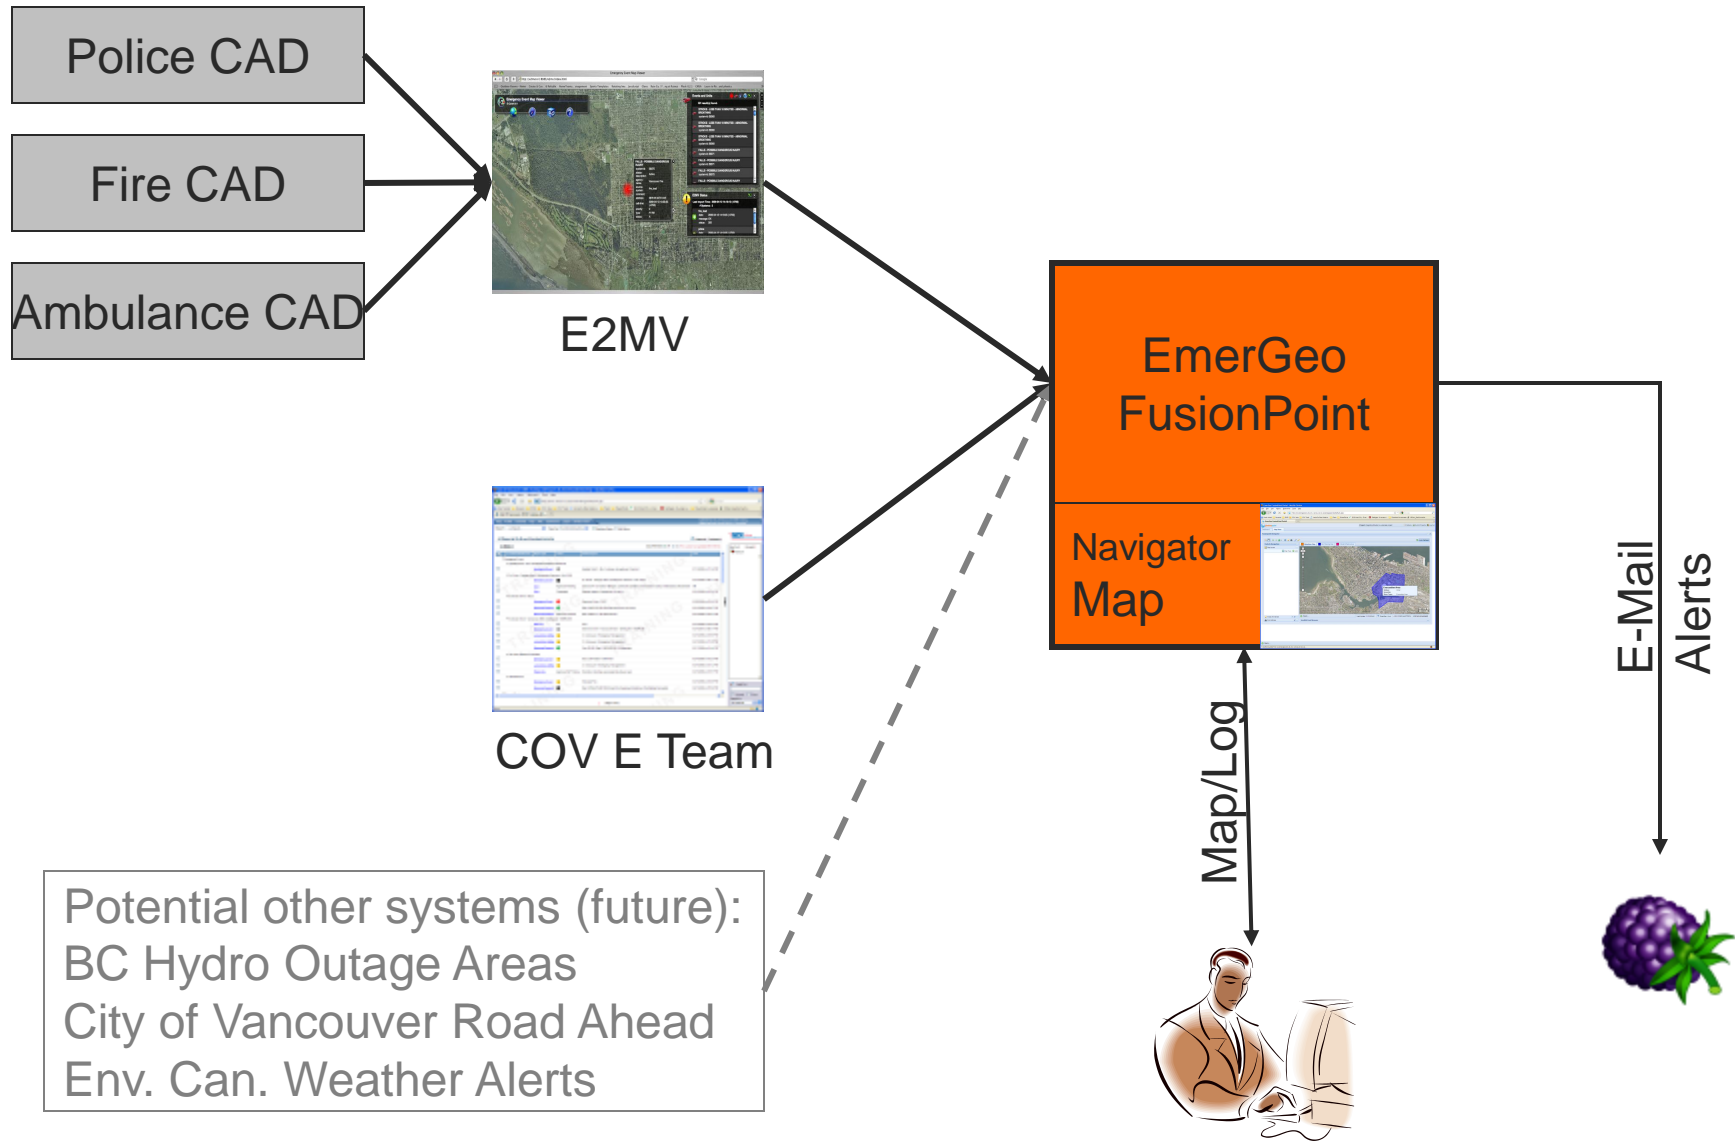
Police CAD

Fire CAD

Ambulance CAD

E2MV

COV E Team

EmerGeo FusionPoint

Navigator Map

E-Mail Alerts

Map/Log

Potential other systems (future):
BC Hydro Outage Areas
City of Vancouver Road Ahead
Env. Can. Weather Alerts